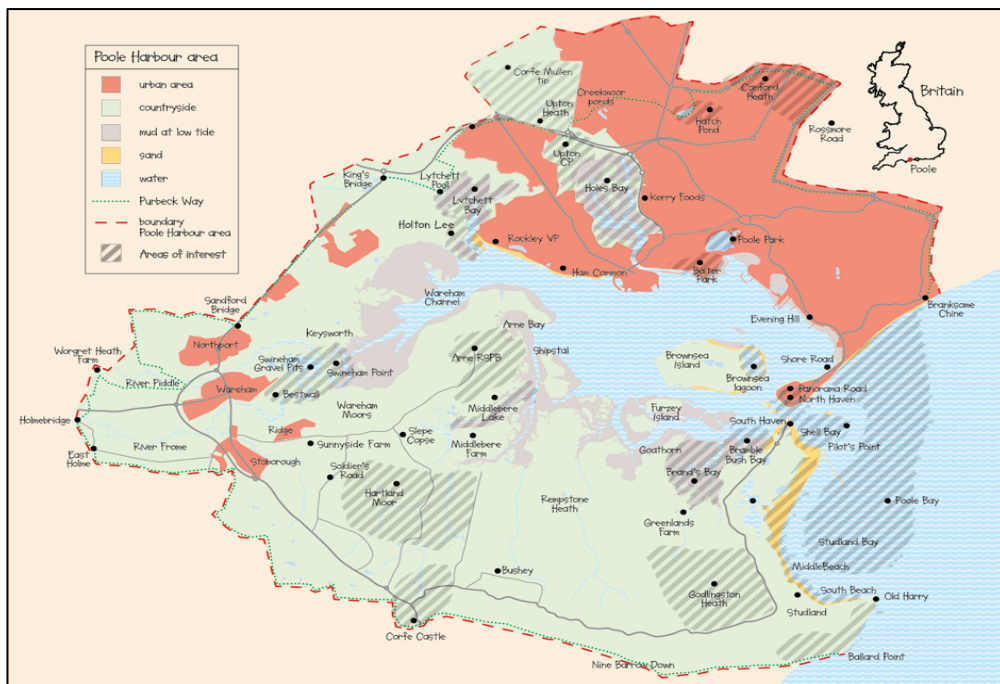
Poole Harbour area
urban area
countryside
mud at low tide
sand
water
Purbeck Way
boundary Poole Harbour area
Areas of interest

Britain
Poole

Corfe Mullen tip
Creekmoor ponds
Canford Heath
Upton Heath
Hatch Pond
Rossmore Road
Upton CP
King's Bridge
Lytchett Pool
Lytchett Bay
Holes Bay
Kerry Foods
Holton Lee
Rockley VP
Poole Park
Ham Common
Baiter Park
Wareham Channel
Sandford Bridge
Branksome Chine
Keysworth
Northport
Arne Bay
Evening Hill
Worgret Heath Farm
Swineham Gravel Pits
Swineham Point
Arne RSPB
Shipstal
Brownsea Island
Shore Road
River Piddle
Wareham
Bestwall
Brownsea lagoon
Panorama Road
North Haven
Wareham Moors
Middlebere Lake
Holmebridge
Furzey Island
South Haven
Shell Bay
Ridge
Slepe Copse
Pilot's Point
River Frome
Sunnyside Farm
Middlebere Farm
Bramble Bush Bay
East Holme
Goathorn
Stoborough
Brand's Bay
Soldier's Road
Poole Bay
Hartland Moor
Rempstone Heath
Greenlands Farm
Studland Bay
Bushey
Middle Beach
Godlingston Heath
South Beach
Old Harry
Studland
Corfe Castle
Nine Barrow Down
Ballard Point